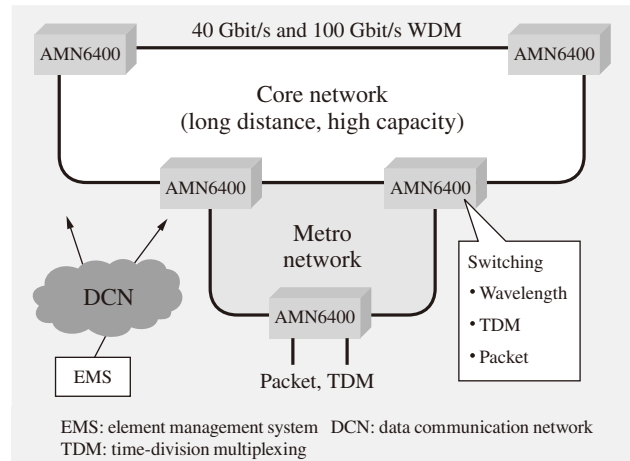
40 Gbit/s and 100 Gbit/s WDM

AMN6400

AMN6400

Core network
(long distance, high capacity)

AMN6400

AMN6400

Metro network

DCN

AMN6400

Switching
• Wavelength
• TDM
• Packet

EMS

Packet, TDM

EMS: element management system DCN: data communication network
TDM: time-division multiplexing